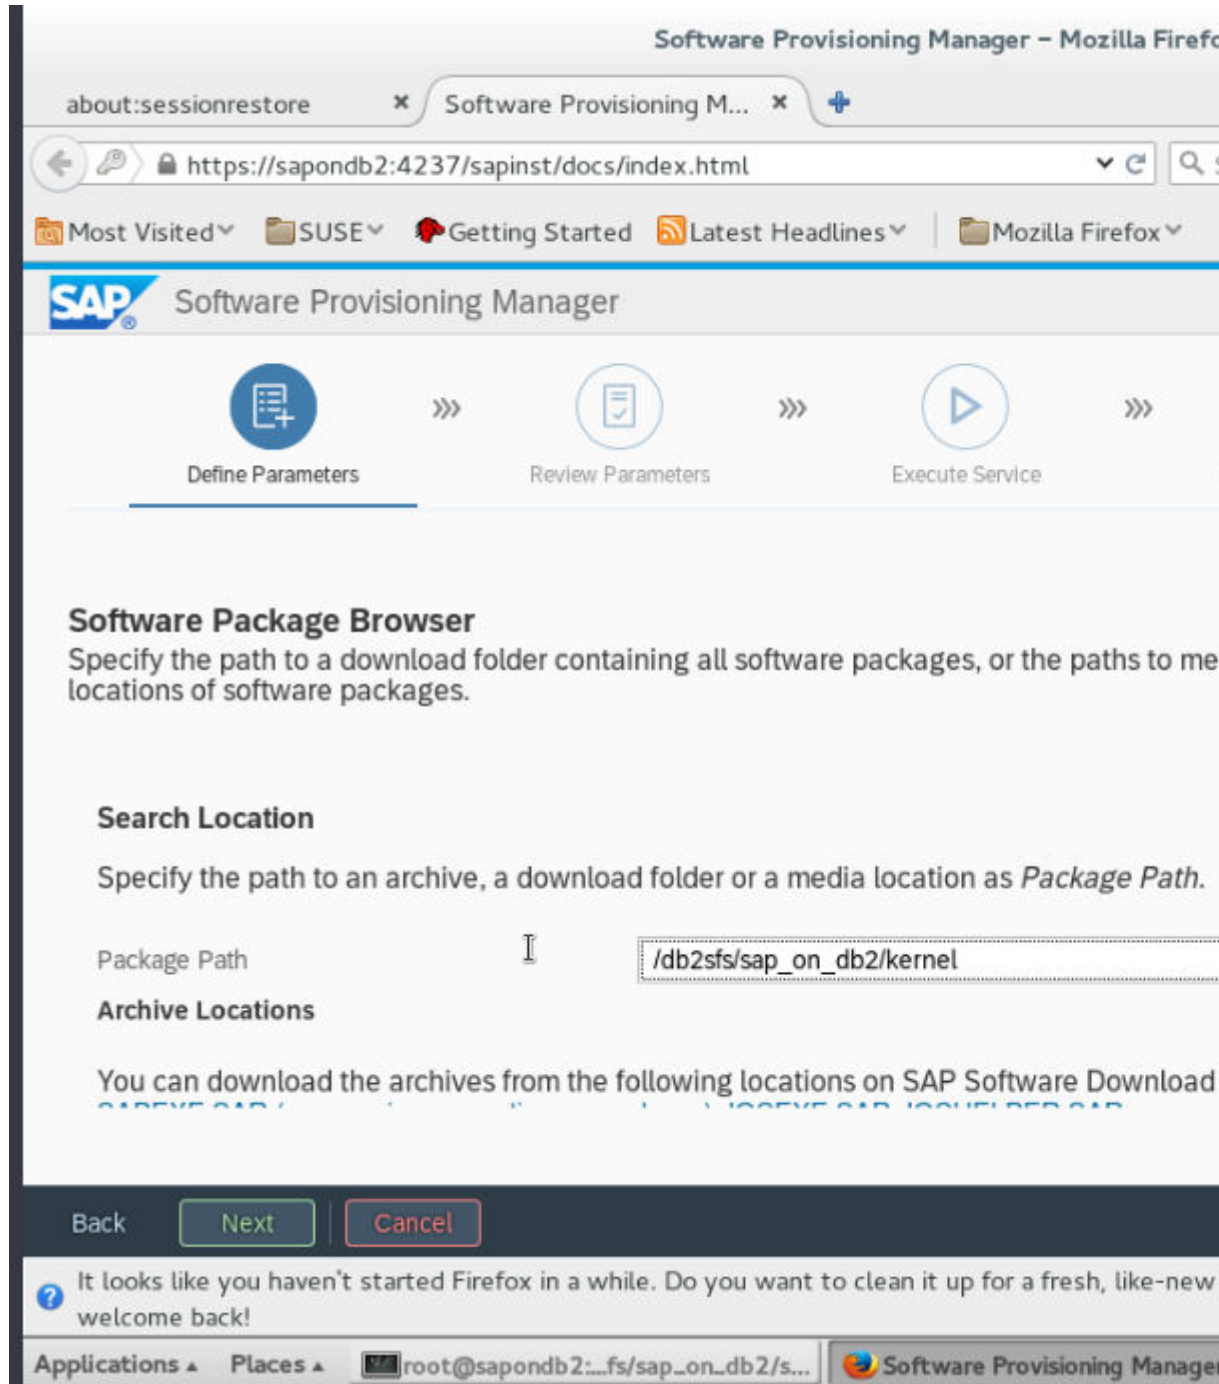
Software Provisioning Manager – Mozilla Firefo

about:sessionrestore ×

Software Provisioning M... ×

https://sapondb2:4237/sapinst/docs/index.html

Most Visited

SUSE

Getting Started

Latest Headlines

Mozilla Firefox

SAP

Software Provisioning Manager

Define Parameters

Review Parameters

Execute Service

Software Package Browser

Specify the path to a download folder containing all software packages, or the paths to me locations of software packages.

Search Location

Specify the path to an archive, a download folder or a media location as *Package Path*.

Package Path

/db2sfs/sap_on_db2/kernel

Archive Locations

You can download the archives from the following locations on SAP Software Download

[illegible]

Back

Next

Cancel

It looks like you haven't started Firefox in a while. Do you want to clean it up for a fresh, like-new welcome back!

Applications

Places

root@sapondb2:...fs/sap_on_db2/s...

Software Provisioning Manage